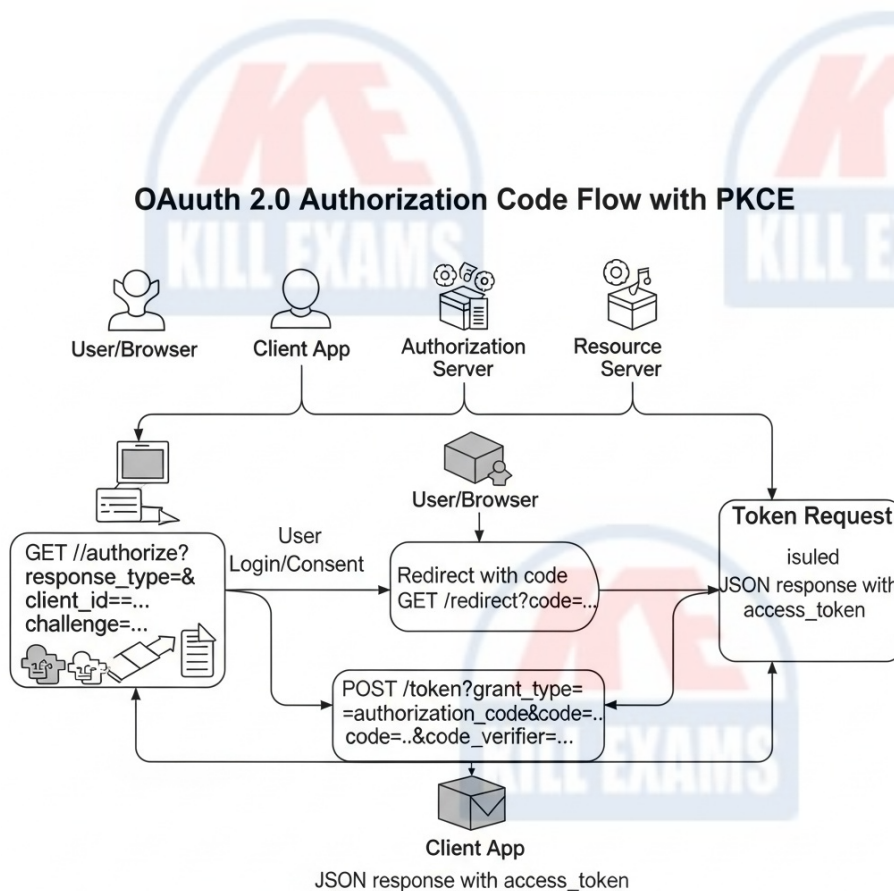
OAuuth 2.0 Authorization Code Flow with PKCE

KILL EXAMS

User/Browser

Client App

Authorization Server

Resource Server

User/Browser

Token Request

isuled

JSON response with access_token

GET //authorize? response_type=& client_id==... challenge=...

User Login/Consent

Redirect with code GET /redirect?code=...

POST /token?grant_type= =authorization_code&code=.. code=..&code_verifier=...

KILL EXAMS

Client App

JSON response with access_token